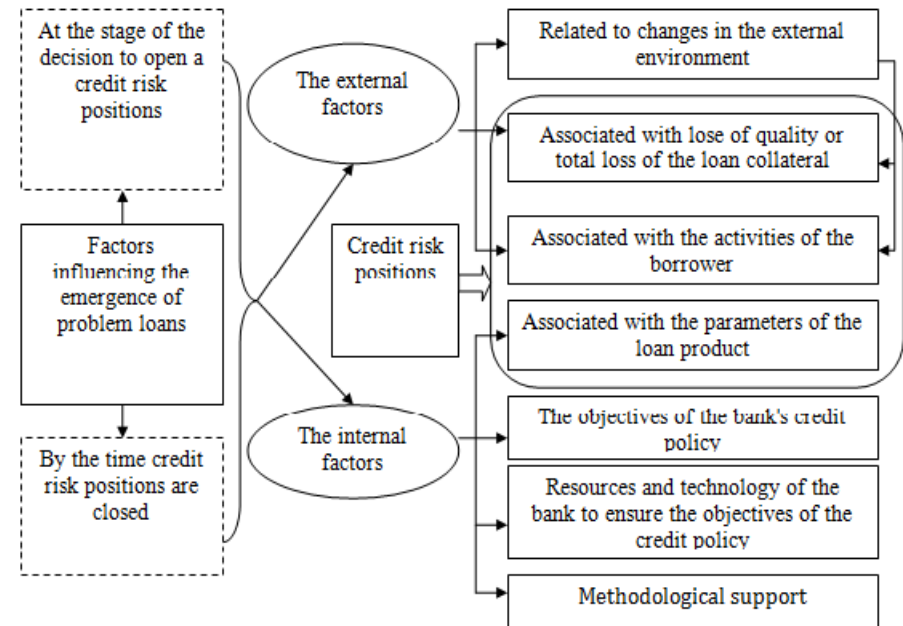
At the stage of the decision to open a credit risk positions

Factors influencing the emergence of problem loans

By the time credit risk positions are closed

The external factors

Credit risk positions

The internal factors

Related to changes in the external environment

Associated with lose of quality or total loss of the loan collateral

Associated with the activities of the borrower

Associated with the parameters of the loan product

The objectives of the bank's credit policy

Resources and technology of the bank to ensure the objectives of the credit policy

Methodological support